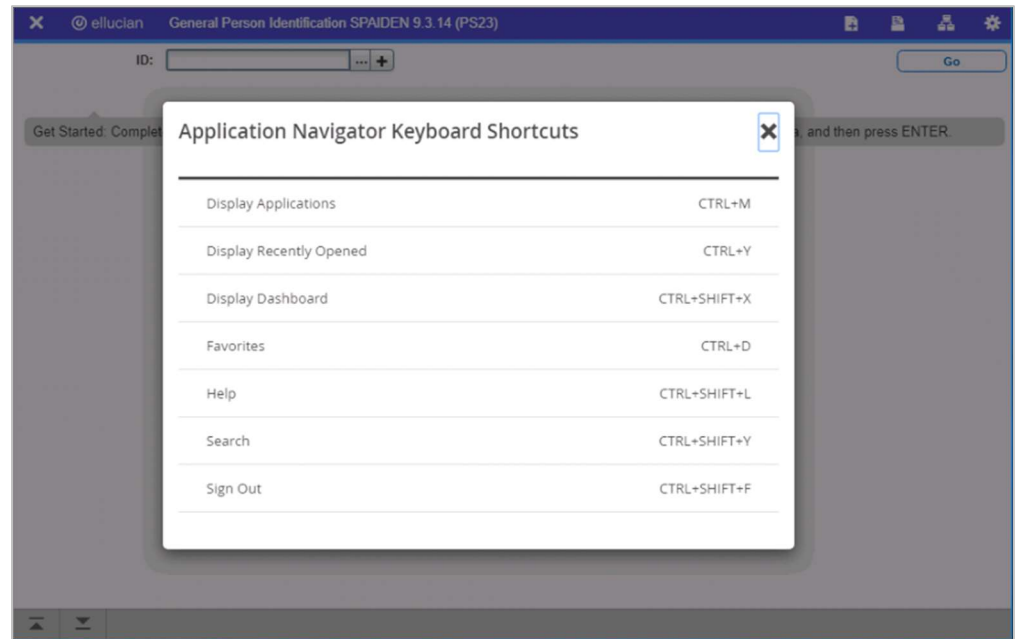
ellucian General Person Identification SPAIDEN 9.3.14 (PS23)

ID: ... +

Go

Get Started: Complet

a, and then press ENTER.

Application Navigator Keyboard Shortcuts

| | |
|---|---|
| Display Applications | CTRL+M |
| Display Recently Opened | CTRL+Y |
| Display Dashboard | CTRL+SHIFT+X |
| Favorites | CTRL+D |
| Help | CTRL+SHIFT+L |
| Search | CTRL+SHIFT+Y |
| Sign Out | CTRL+SHIFT+F |